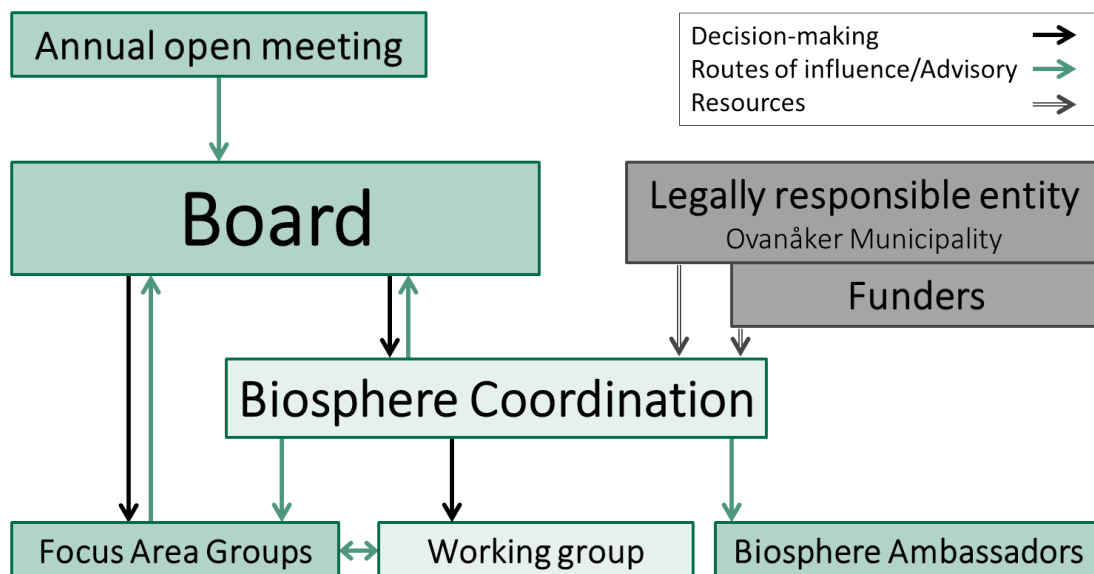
Annual open meeting

Decision-making
Routes of influence/Advisory
Resources

Board

Legally responsible entity
Ovanåker Municipality

Funders

Biosphere Coordination

Focus Area Groups

Working group

Biosphere Ambassadors